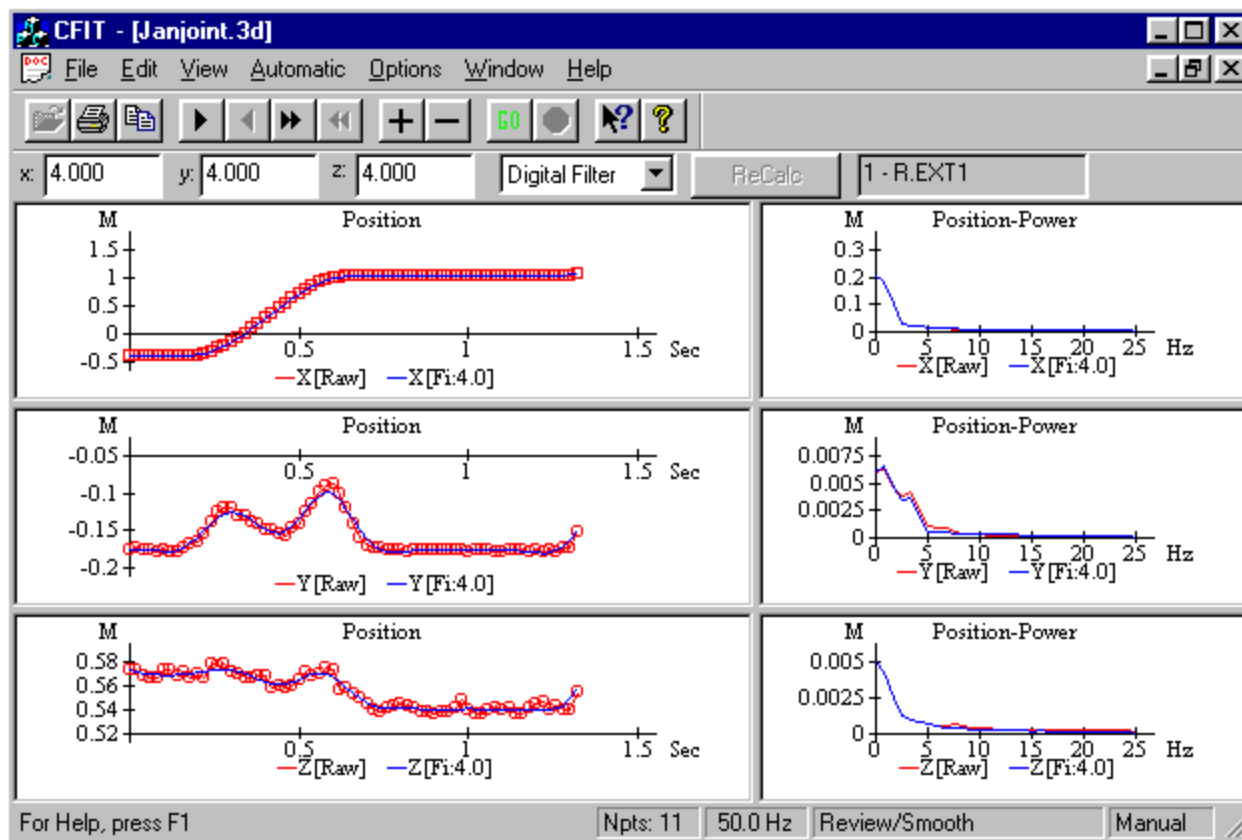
CFIT - [Janjoint.3d]

File Edit View Automatic Options Window Help

GO

x: 4.000 y: 4.000 z: 4.000 Digital Filter ReCalc 1 - R.EXT1

M Position
1.5
1
0.5
0
-0.5
0.5 1 1.5 Sec
X[Raw] X[Fi:4.0]

M Position-Power
0.3
0.2
0.1
0
0 5 10 15 20 25 Hz
X[Raw] X[Fi:4.0]

M Position
-0.05
-0.1
-0.15
-0.2
0.5 1 1.5 Sec
Y[Raw] Y[Fi:4.0]

M Position-Power
0.0075
0.005
0.0025
0
0 5 10 15 20 25 Hz
Y[Raw] Y[Fi:4.0]

M Position
0.58
0.56
0.54
0.52
0.5 1 1.5 Sec
Z[Raw] Z[Fi:4.0]

M Position-Power
0.005
0.0025
0
0 5 10 15 20 25 Hz
Z[Raw] Z[Fi:4.0]

For Help, press F1 Npts: 11 50.0 Hz Review/Smooth Manual